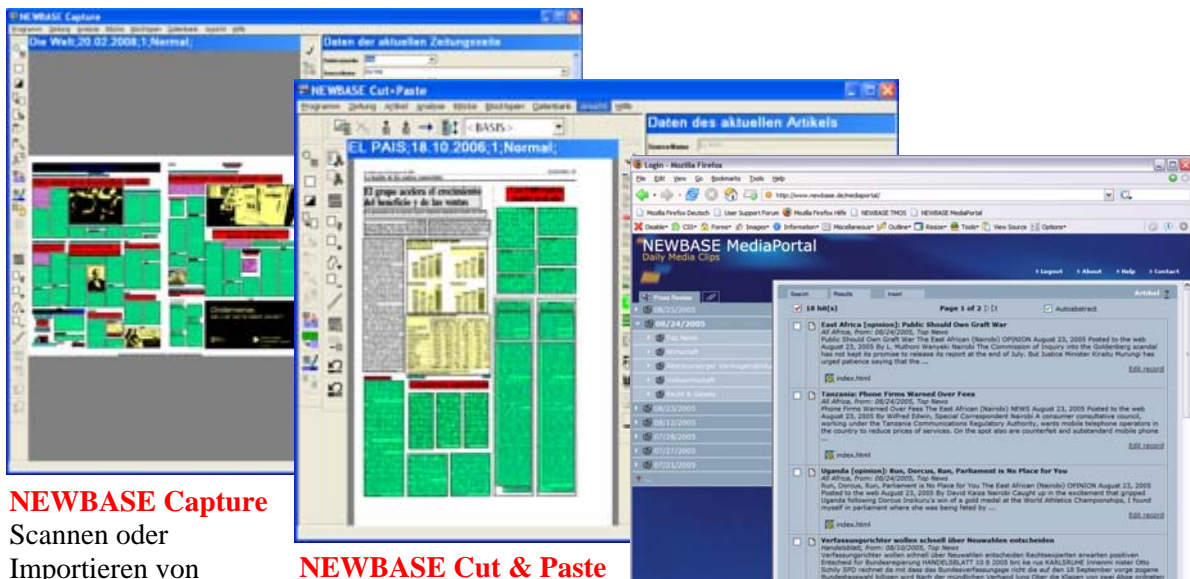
NEWBASE Capture

Die Welt;20.02.2008;1;Normal;

Daten der aktuellen Zeitungsseite

NEWBASE Cut+Paste

Programm Zeitung Artikel Analyse Blöcke Stichtypen Datenbank Ansicht Hilfe

<BASIS>

Daten des aktuellen Artikels

EL PAIS;18.10.2006;1;Normal;

El grupo acelera el crecimiento del beneficio y de las ventas

Login - Mozilla Firefox

File Edit View Go Bookmarks Tools Help

http://www.newbase.de/mediaportal/

Mozilla Firefox Deutsch | User Support Forum | Mozilla Firefox Hilfe | NEWBASE TMOS | NEWBASE MediaPortal

Disable CSS Forms Images Information Miscellaneous Outline Resize Tools View Source Options

NEWBASE MediaPortal
Daily Media Clips

Logout About Help Contact

Press Review

08/25/2005
08/24/2005
Top News
Wirtschaft
Unternehmen
Volkswirtschaft
Recht & Gesetz
08/23/2005
08/22/2005
07/28/2005
07/27/2005
07/21/2005

Search Results Insert

Artikel

18 hit(s)

Page 1 of 2

Autoabstract

East Africa [opinion]: Public Should Own Graft War
All Africa, from: 08/24/2005, Top News
Public Should Own Graft War The East African (Nairobi) OPINION August 23, 2005 Posted to the web August 23, 2005 By L. Muthoni Wanyeki Nairobi The Commission of Inquiry into the Goldenberg scandal has not kept its promise to release its report at the end of July. But Justice Minister Kiraitu Murungi has urged patience saying that the ...

index.html

Edit record

Tanzania: Phone Firms Warned Over Fees
All Africa, from: 08/24/2005, Top News
Phone Firms Warned Over Fees The East African (Nairobi) NEWS August 23, 2005 Posted to the web August 23, 2005 By Wilfred Edwin, Special Correspondent Nairobi A consumer consultative council, working under the Tanzania Communications Regulatory Authority, wants mobile telephone operators in the country to reduce prices of services. On the spot also are counterfeit and substandard mobile phone ...

index.html

Edit record

Uganda [opinion]: Run, Dorcus, Run, Parliament is No Place for You
All Africa, from: 08/24/2005, Top News
Run, Dorcus, Run, Parliament is No Place for You The East African (Nairobi) OPINION August 23, 2005 Posted to the web August 23, 2005 By David Kaiza Nairobi Caught up in the excitement that gripped Uganda following Dorcus Inzikuru's win of a gold medal at the World Athletics Championships, I found myself in parliament where she was being feted by ...

index.html

Edit record

Verfassungsrichter wollen schnell über Neuwahlen entscheiden
Handelsblatt, from: 08/10/2005, Top News
Verfassungsrichter wollen schnell über Neuwahlen entscheiden Rechtsexperten erwarten positiven Entscheid für Bundesregierung HANDELSBLATT 10 8 2005 brc ke rus KARLSRUHE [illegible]

NEWBASE Capture
Scannen oder Importieren von

NEWBASE Cut & Paste